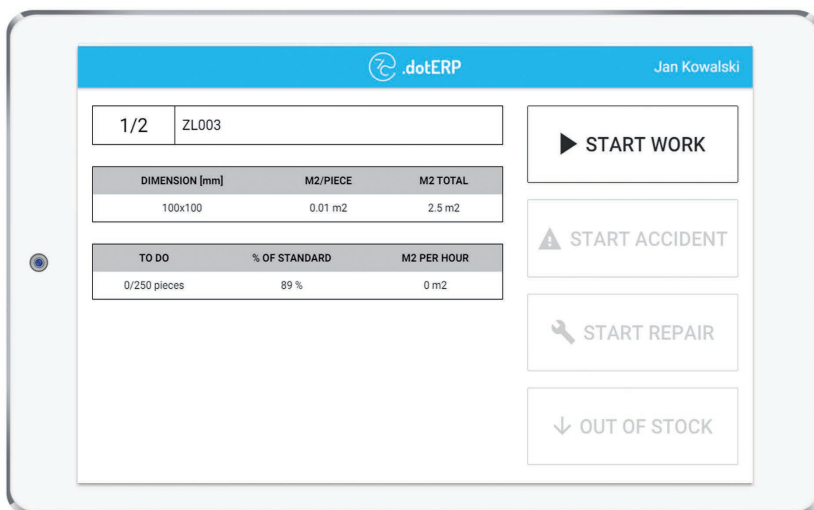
.dotERP

Jan Kowalski

| 1/2 | ZL003 |
|---|---|

| DIMENSION [mm] | M2/PIECE | M2 TOTAL |
|---|---|---|
| 100x100 | 0.01 m2 | 2.5 m2 |

| TO DO | % OF STANDARD | M2 PER HOUR |
|---|---|---|
| 0/250 pieces | 89 % | 0 m2 |

START WORK

START ACCIDENT

START REPAIR

OUT OF STOCK